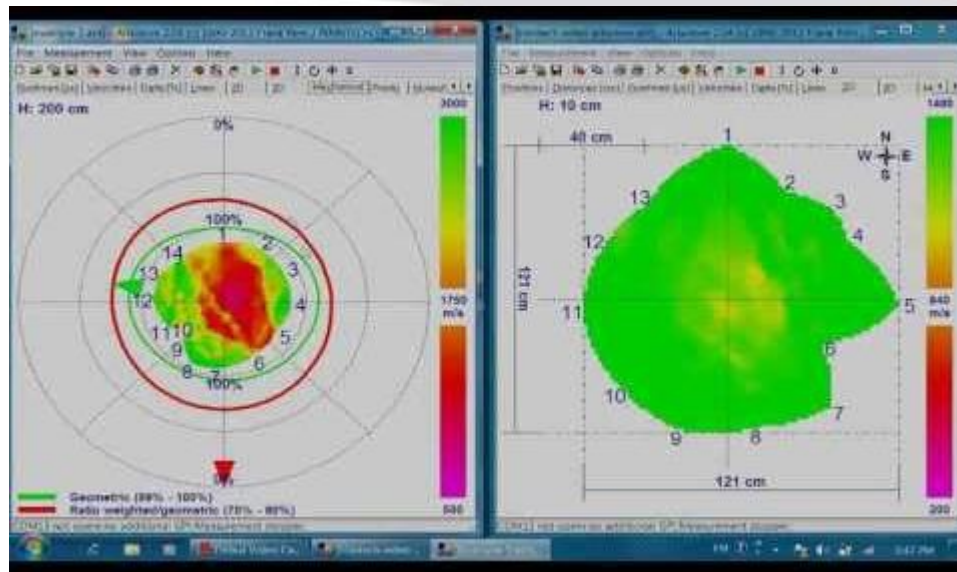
File Measurement View Options Help

H: 200 cm

0%

100%

1 2 3 4 5 6 7 8 9 10 11 12 13 14

100%

3000

1750 m/s

500

Geometric (88% - 100%)
Ratio weighted/geometric (75% - 80%)

File Measurement View Options Help

H: 10 cm

40 cm

1 2 3 4 5 6 7 8 9 10 11 12 13

N W E S

121 cm

121 cm

1400

840 m/s

200